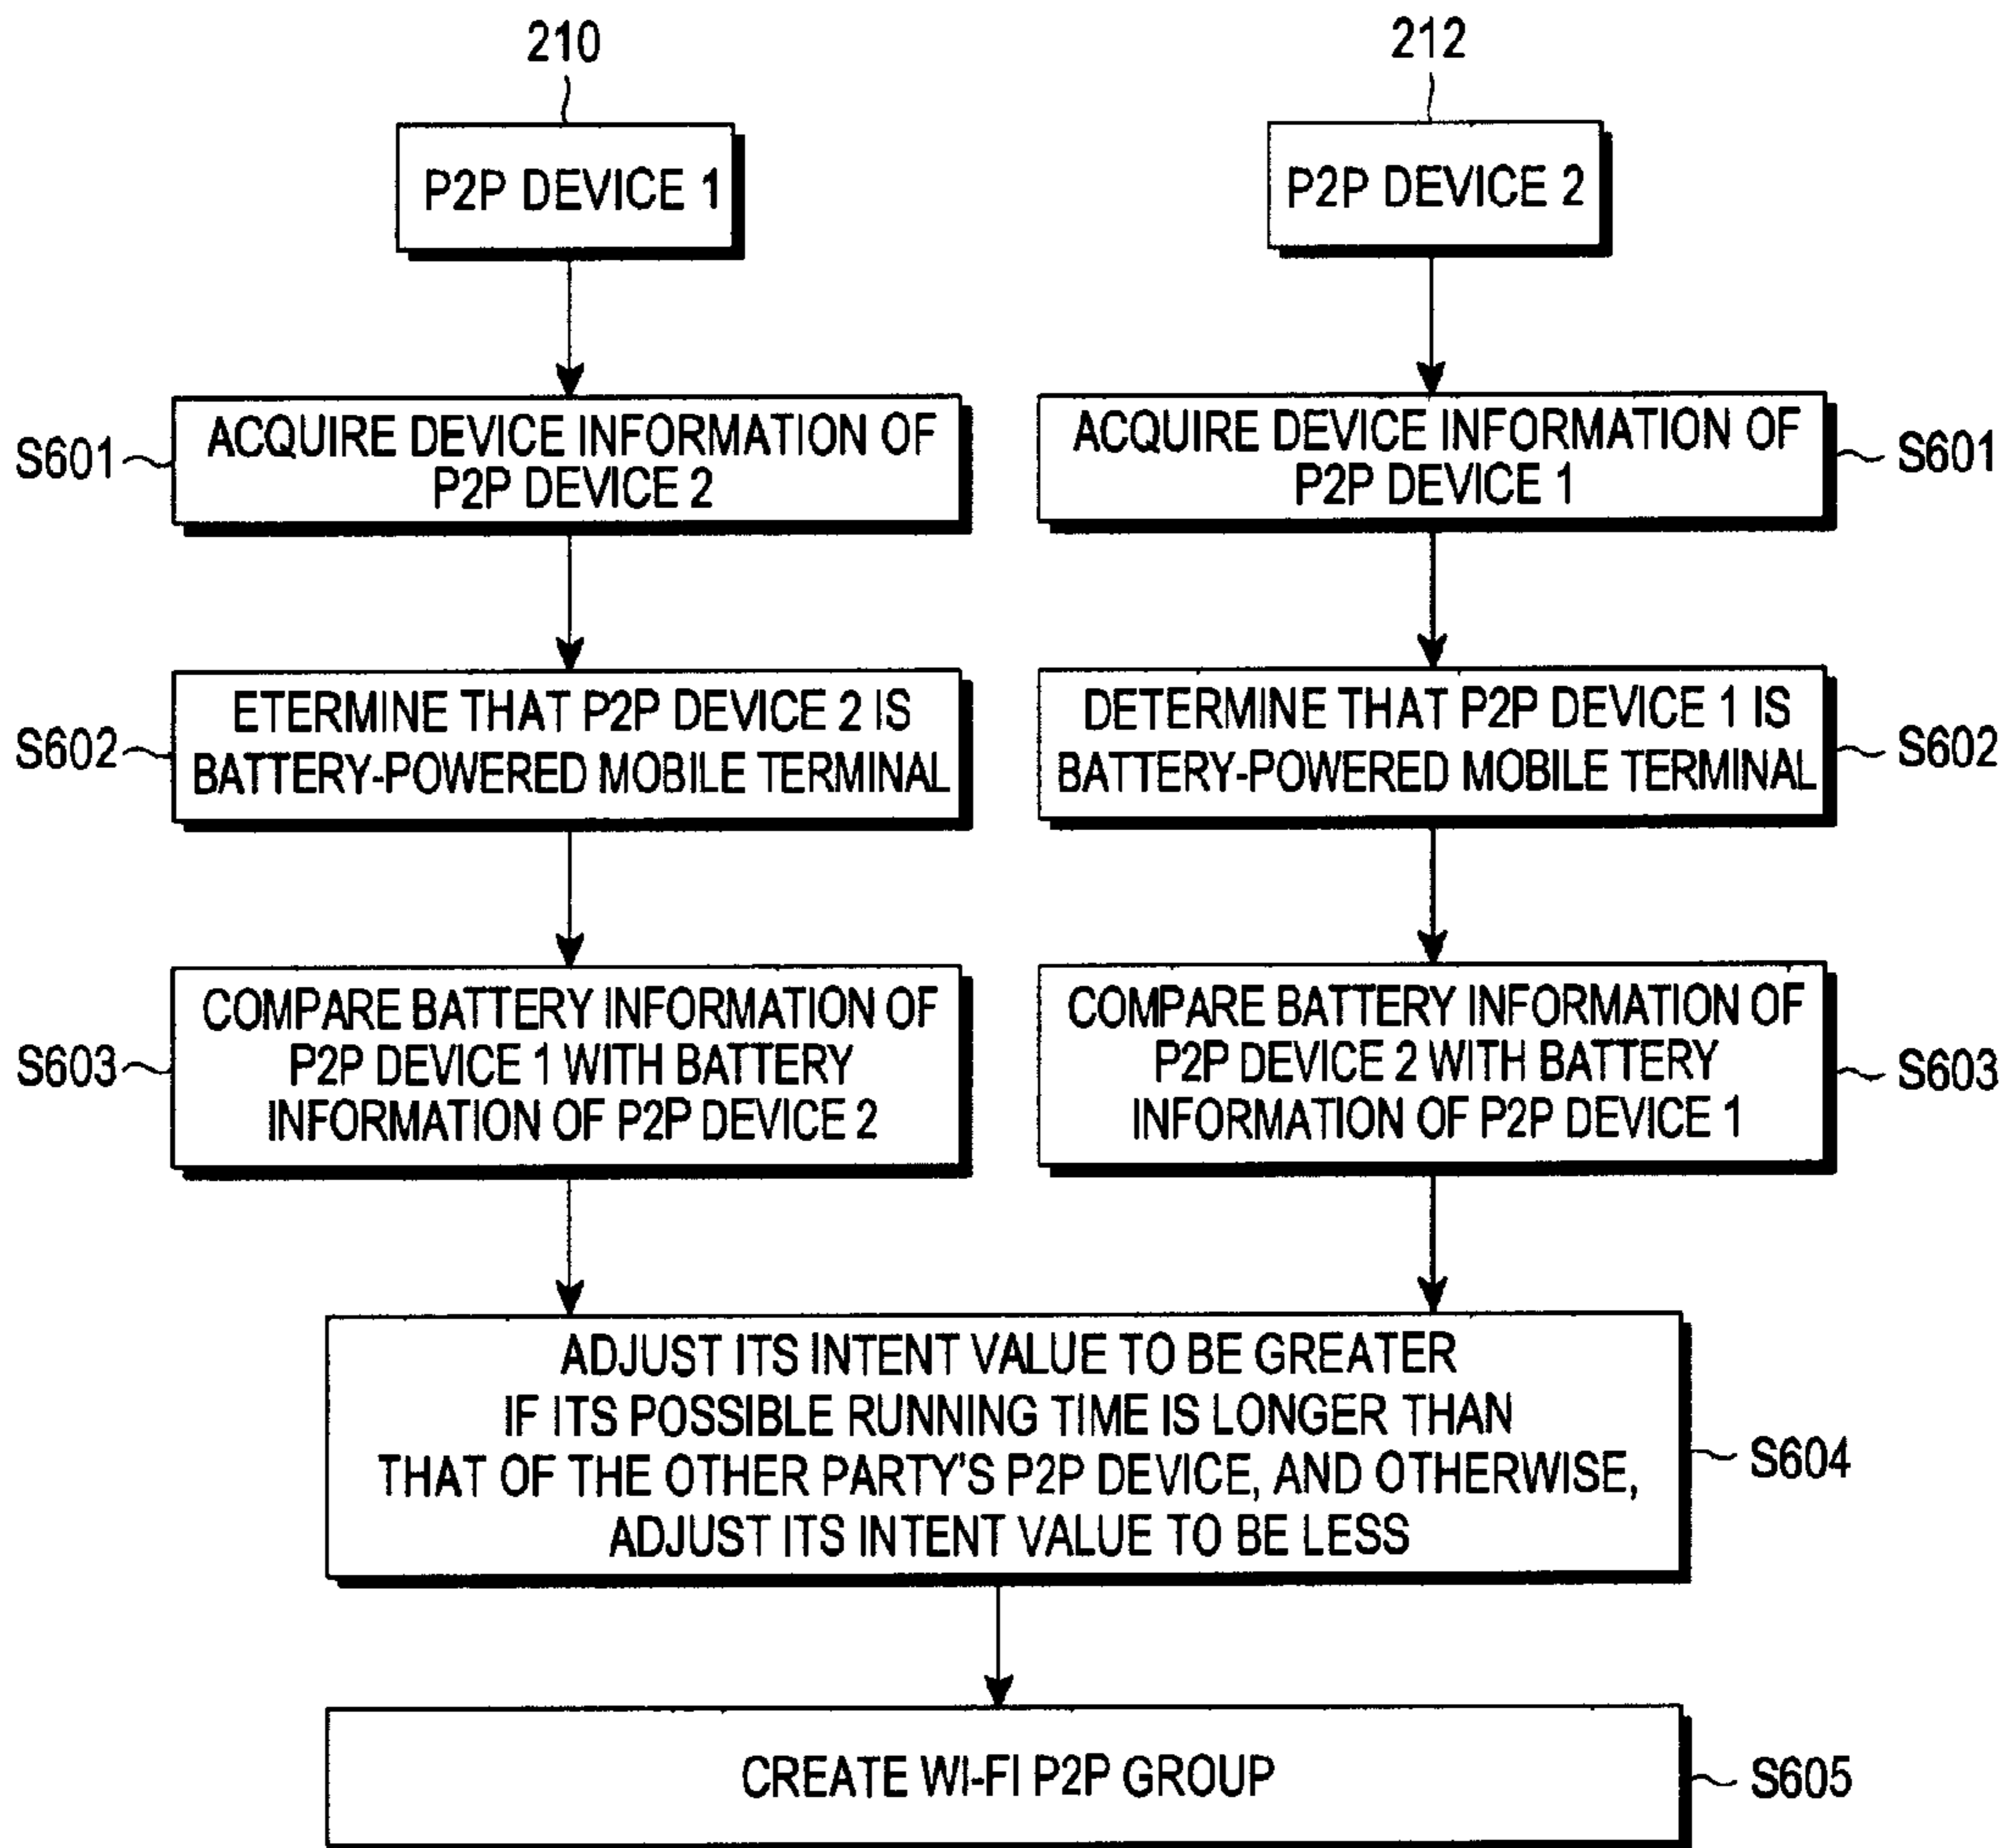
210

212

P2P DEVICE 1

P2P DEVICE 2

S601

ACQUIRE DEVICE INFORMATION OF P2P DEVICE 2

ACQUIRE DEVICE INFORMATION OF P2P DEVICE 1

S601

S602

ETERMINE THAT P2P DEVICE 2 IS BATTERY-POWERED MOBILE TERMINAL

DETERMINE THAT P2P DEVICE 1 IS BATTERY-POWERED MOBILE TERMINAL

S602

S603

COMPARE BATTERY INFORMATION OF P2P DEVICE 1 WITH BATTERY INFORMATION OF P2P DEVICE 2

COMPARE BATTERY INFORMATION OF P2P DEVICE 2 WITH BATTERY INFORMATION OF P2P DEVICE 1

S603

ADJUST ITS INTENT VALUE TO BE GREATER IF ITS POSSIBLE RUNNING TIME IS LONGER THAN THAT OF THE OTHER PARTY'S P2P DEVICE, AND OTHERWISE, ADJUST ITS INTENT VALUE TO BE LESS

S604

CREATE WI-FI P2P GROUP

S605